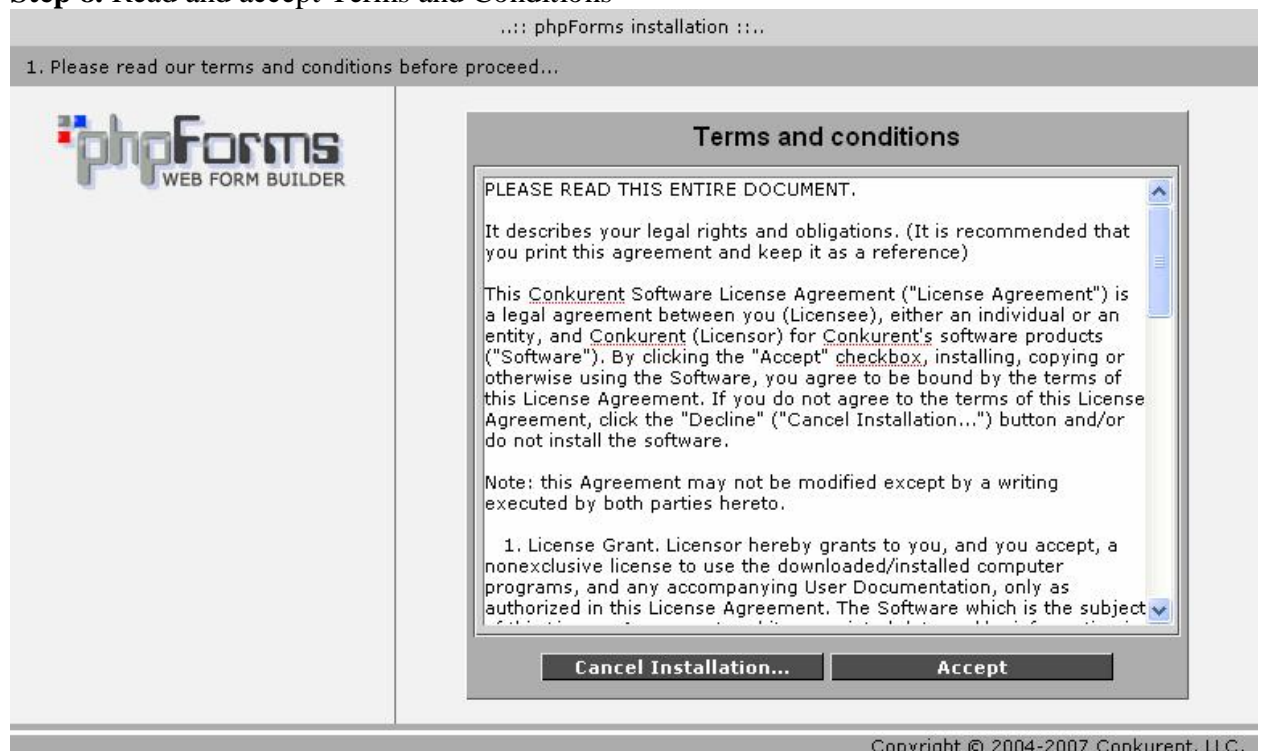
Step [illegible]: Read and accept Terms and Conditions

..:: phpForms installation ::..

1. Please read our terms and conditions before proceed...

phpForms
WEB FORM BUILDER

Terms and conditions

PLEASE READ THIS ENTIRE DOCUMENT.

It describes your legal rights and obligations. (It is recommended that you print this agreement and keep it as a reference)

This Conkurent Software License Agreement ("License Agreement") is a legal agreement between you (Licensee), either an individual or an entity, and Conkurent (Licensor) for Conkurent's software products ("Software"). By clicking the "Accept" checkbox, installing, copying or otherwise using the Software, you agree to be bound by the terms of this License Agreement. If you do not agree to the terms of this License Agreement, click the "Decline" ("Cancel Installation...") button and/or do not install the software.

Note: this Agreement may not be modified except by a writing executed by both parties hereto.

1. License Grant. Licensor hereby grants to you, and you accept, a nonexclusive license to use the downloaded/installed computer programs, and any accompanying User Documentation, only as authorized in this License Agreement. The Software which is the subject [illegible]

Cancel Installation...

Accept

Copyright © 2004-2007 Conkurent, LLC.